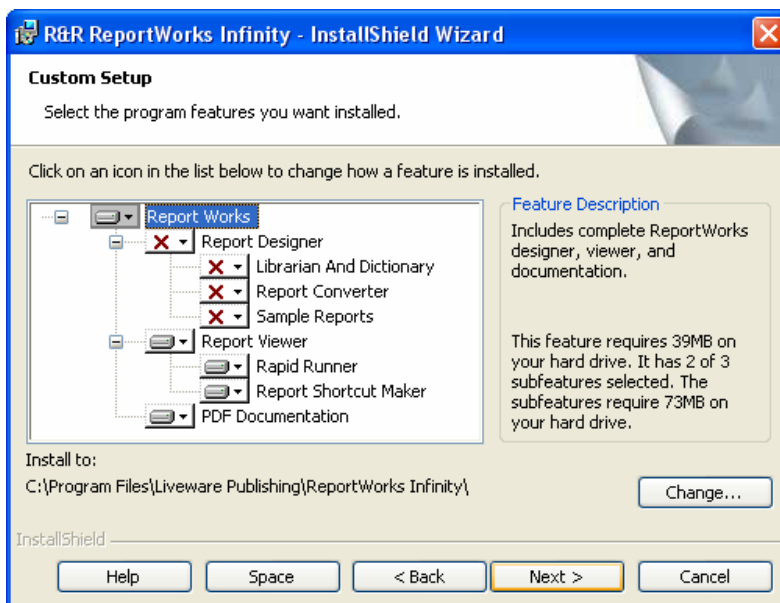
R&R ReportWorks Infinity - InstallShield Wizard

Custom Setup

Select the program features you want installed.

Click on an icon in the list below to change how a feature is installed.

Report Works
Report Designer
Librarian And Dictionary
Report Converter
Sample Reports
Report Viewer
Rapid Runner
Report Shortcut Maker
PDF Documentation

Feature Description

Includes complete ReportWorks designer, viewer, and documentation.

This feature requires 39MB on your hard drive. It has 2 of 3 subfeatures selected. The subfeatures require 73MB on your hard drive.

Install to:
C:\Program Files\Liveware Publishing\ReportWorks Infinity\

Change...

InstallShield

Help
Space
< Back
Next >
Cancel